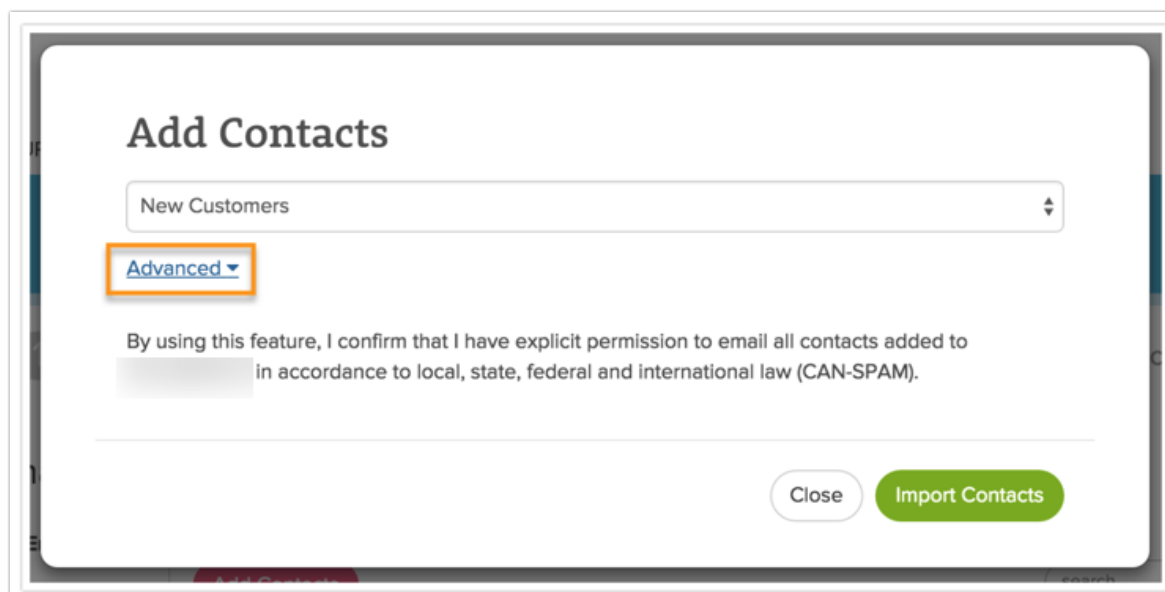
Add Contacts

New Customers

Advanced

By using this feature, I confirm that I have explicit permission to email all contacts added to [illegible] in accordance to local, state, federal and international law (CAN-SPAM).

Close Import Contacts